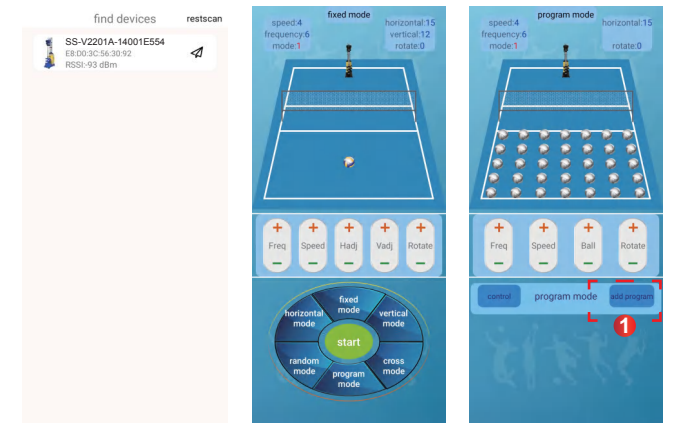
find devices restscan

SS-V2201A-14001E554
E8:D0:3C:56:30:92
RSSI:-93 dBm

speed:4
frequency:6
mode:1

fixed mode

horizontal:15
vertical:12
rotate:0

+ Freq −
+ Speed −
+ Hadj −
+ Vadj −
+ Rotate −

fixed mode
vertical mode
cross mode
program mode
random mode
horizontal mode
start

speed:4
frequency:6
mode:1

program mode

horizontal:15
rotate:0

+ Freq −
+ Speed −
+ Ball −
+ Rotate −

control
program mode
add program
1